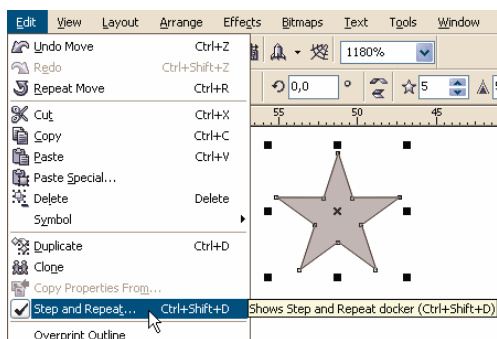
Edit View Layout Arrange Effects Bitmaps Text Tools Window

Undo Move Ctrl+Z
Redo Ctrl+Shift+Z
Repeat Move Ctrl+R
Cut Ctrl+X
Copy Ctrl+C
Paste Ctrl+V
Paste Special...
Delete Delete
Symbol
Duplicate Ctrl+D
Clone
Copy Properties From...
Step and Repeat... Ctrl+Shift+D
Overprint Outline

1180%
0,0
°
5

55 50 45

Shows Step and Repeat docker (Ctrl+Shift+D)